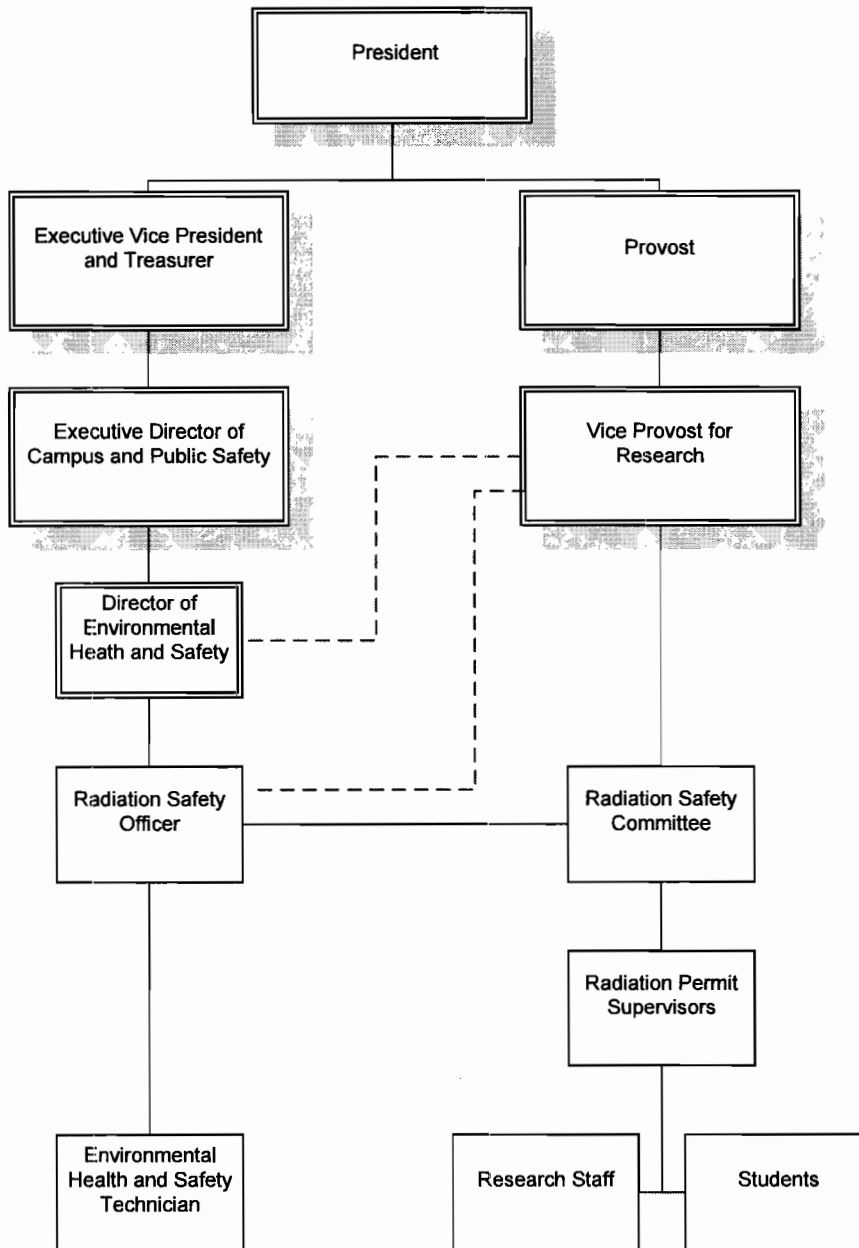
President

Executive Vice President and Treasurer

Provost

Executive Director of Campus and Public Safety

Vice Provost for Research

Director of Environmental Heath and Safety

Radiation Safety Officer

Radiation Safety Committee

Radiation Permit Supervisors

Environmental Health and Safety Technician

Research Staff

Students